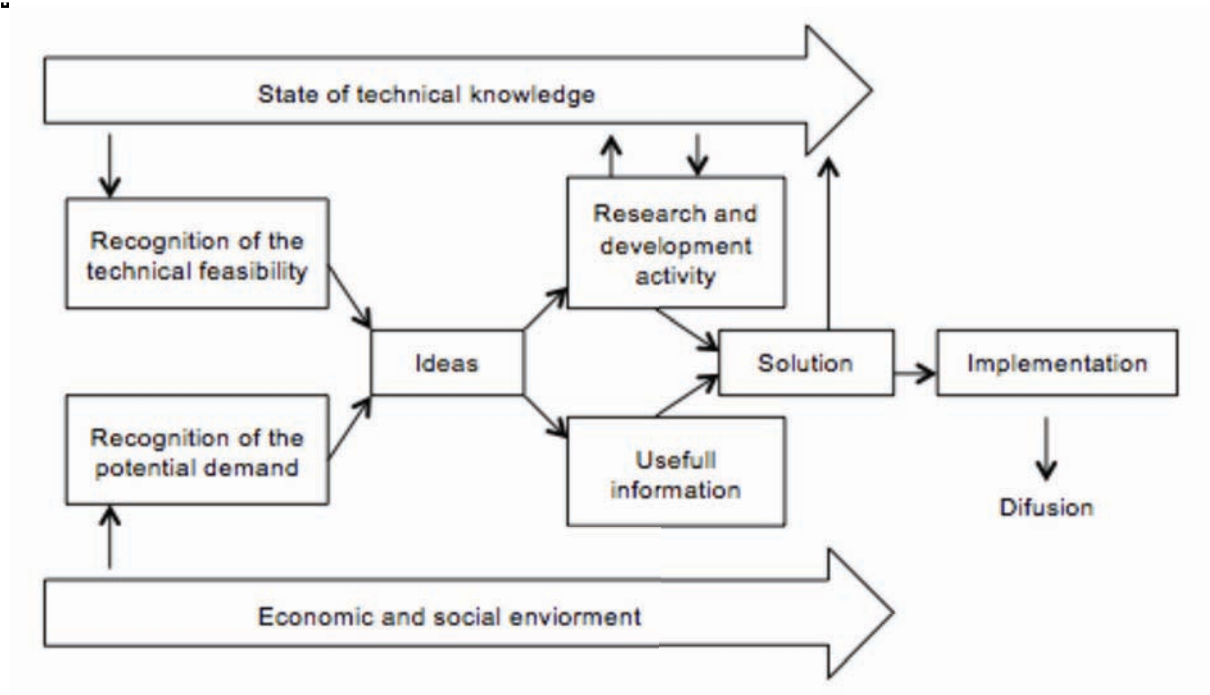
State of technical knowledge

Recognition of the technical feasibility

Recognition of the potential demand

Ideas

Research and development activity

Usefull information

Solution

Implementation

Difusion

Economic and social enviorment